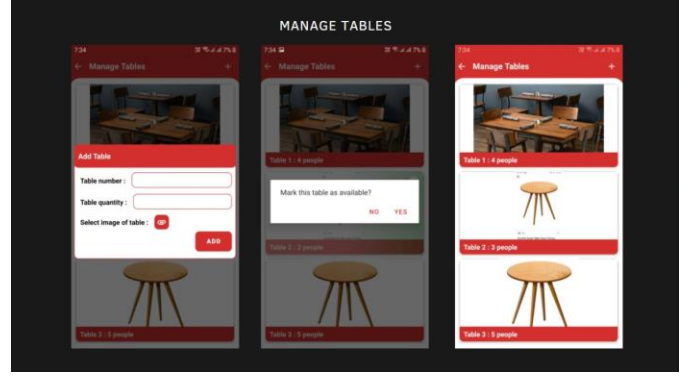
MANAGE TABLES

7:34
Manage Tables
+
Add Table
Table number :
Table quantity :
Select image of table :
ADD
Table 2 : 5 people

7:34
Manage Tables
Table 1 : 4 people
Mark this table as available?
NO
YES
Table 2 : 3 people
Table 3 : 5 people

7:34
Manage Tables
+
Table 1 : 4 people
Table 2 : 3 people
Table 3 : 5 people